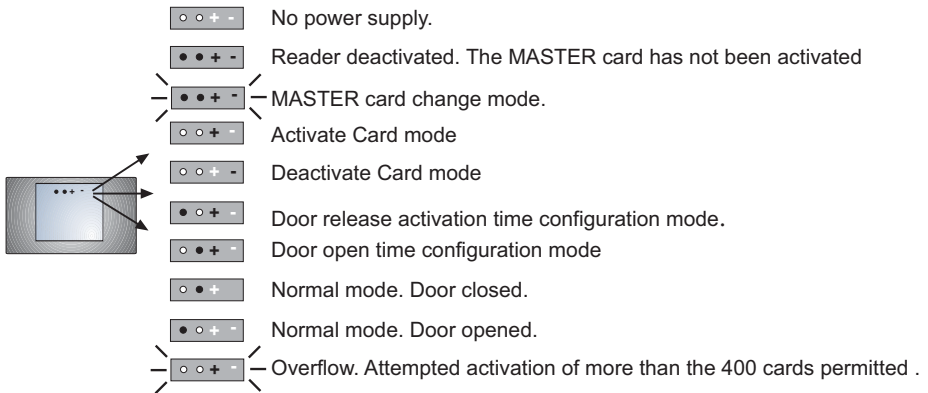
No power supply.

Reader deactivated. The MASTER card has not been activated

MASTER card change mode.

Activate Card mode

Deactivate Card mode

Door release activation time configuration mode.

Door open time configuration mode

Normal mode. Door closed.

Normal mode. Door opened.

Overflow. Attempted activation of more than the 400 cards permitted .